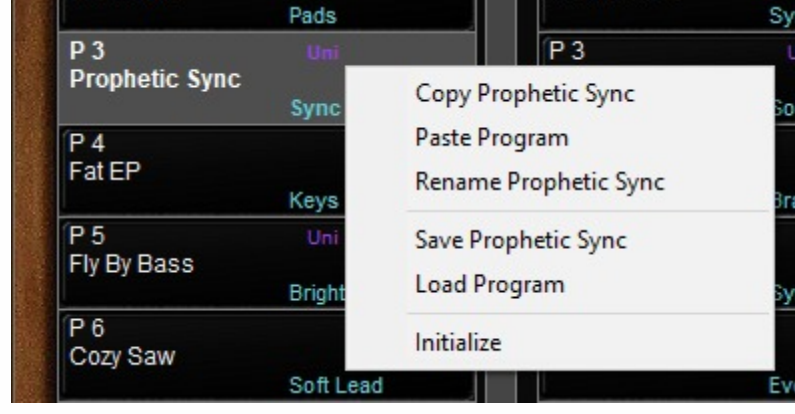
Pads

P 3
Uni
Prophetic Sync
Sync

P 4
Fat EP
Keys

P 5
Uni
Fly By Bass
Bright

P 6
Cozy Saw
Soft Lead

Sy
P 3
U
So
Br
Sy
Ev

Copy Prophetic Sync
Paste Program
Rename Prophetic Sync
Save Prophetic Sync
Load Program
Initialize